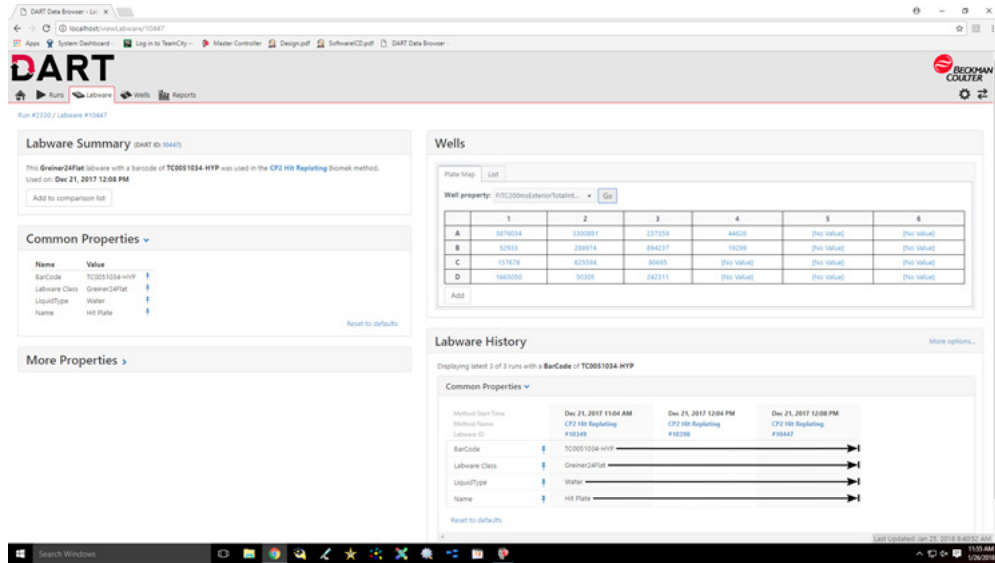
DART Data Browser - Lo ×

localhost/viewLabware/10447

Apps System Dashboard - Log in to TeamCity - Master Controller Design.pdf SoftwareCD.pdf DART Data Browser

DART

BECKMAN COULTER

Runs Labware Wells Reports

Run #2330 / Labware #10447

Labware Summary (DART ID: 10447)

This Greiner24Flat labware with a barcode of TC0051034-HYP was used in the CP2 Hit Replating Biomek method.
Used on: Dec 21, 2017 12:08 PM

Add to comparison list

Common Properties

| Name | Value |
|---|---|
| BarCode | TC0051034-HYP |
| Labware Class | Greiner24Flat |
| LiquidType | Water |
| Name | Hit Plate |

Reset to defaults

More Properties

Wells

Plate Map List

Well property: FITC200msExterior/TotalInt... Go

| | 1 | 2 | 3 | 4 | 5 | 6 |
|---|---|---|---|---|---|---|
| A | 3878034 | 3300891 | 237359 | 44626 | [No Value] | [No Value] |
| B | 52933 | 286974 | 894237 | 19299 | [No Value] | [No Value] |
| C | 157678 | 425594 | 80695 | [No Value] | [No Value] | [No Value] |
| D | 1665050 | 50305 | 242311 | [No Value] | [No Value] | [No Value] |

Add

Labware History

More options...

Displaying latest 3 of 3 runs with a BarCode of TC0051034-HYP

Common Properties

| | Dec 21, 2017 11:04 AM | Dec 21, 2017 12:04 PM | Dec 21, 2017 12:08 PM |
|---|---|---|---|
| Method Start Time | | | |
| Method Name | CP2 Hit Replating | CP2 Hit Replating | CP2 Hit Replating |
| Labware ID | #10349 | #10398 | #10447 |
| BarCode | TC0051034-HYP | | |
| Labware Class | Greiner24Flat | | |
| LiquidType | Water | | |
| Name | Hit Plate | | |

Reset to defaults

Last Updated: Jan 25, 2018 9:40:52 AM

Search Windows

11:55 AM 1/26/2018